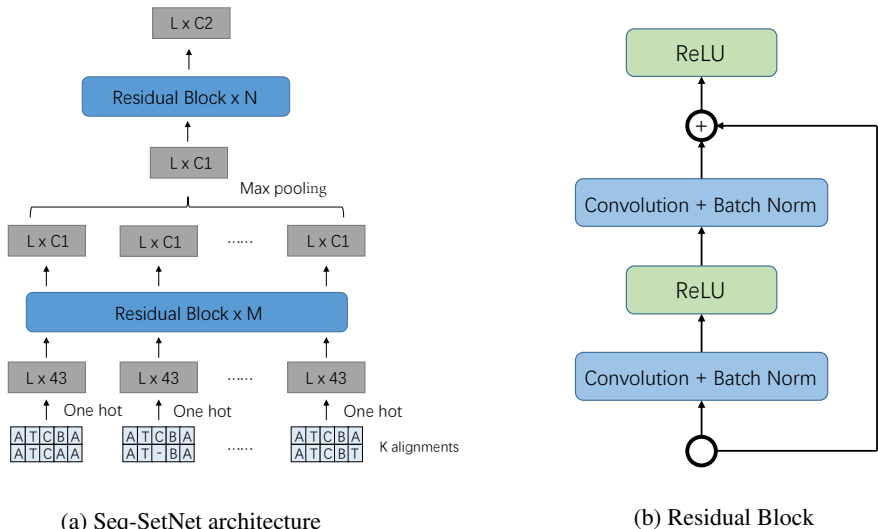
L x C2

Residual Block x N

L x C1

Max pooling

L x C1 L x C1 ...... L x C1

Residual Block x M

L x 43 L x 43 ...... L x 43

One hot One hot One hot

| A | T | C | B | A |
|---|---|---|---|---|
| A | T | C | A | A |

| A | T | C | B | A |
|---|---|---|---|---|
| A | T | - | B | A |

......

| A | T | C | B | A |
|---|---|---|---|---|
| A | T | C | B | T |

K alignments

(a) Seq-SetNet architecture

ReLU

+

Convolution + Batch Norm

ReLU

Convolution + Batch Norm

(b) Residual Block